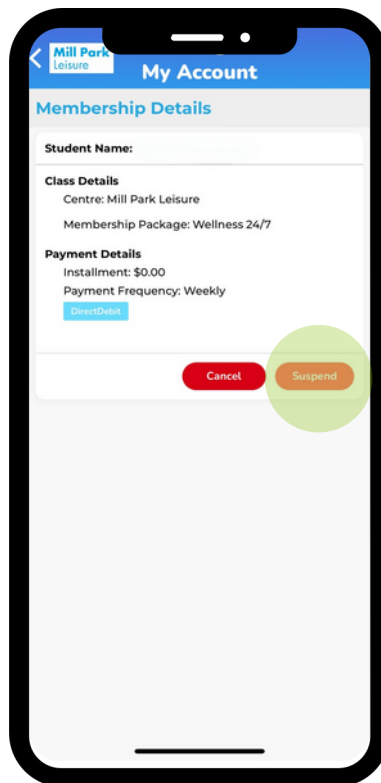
Mill Park Leisure

My Account

Membership Details

Student Name:

Class Details
Centre: Mill Park Leisure
Membership Package: Wellness 24/7

Payment Details
Installment: $0.00
Payment Frequency: Weekly
DirectDebit

Cancel
Suspend